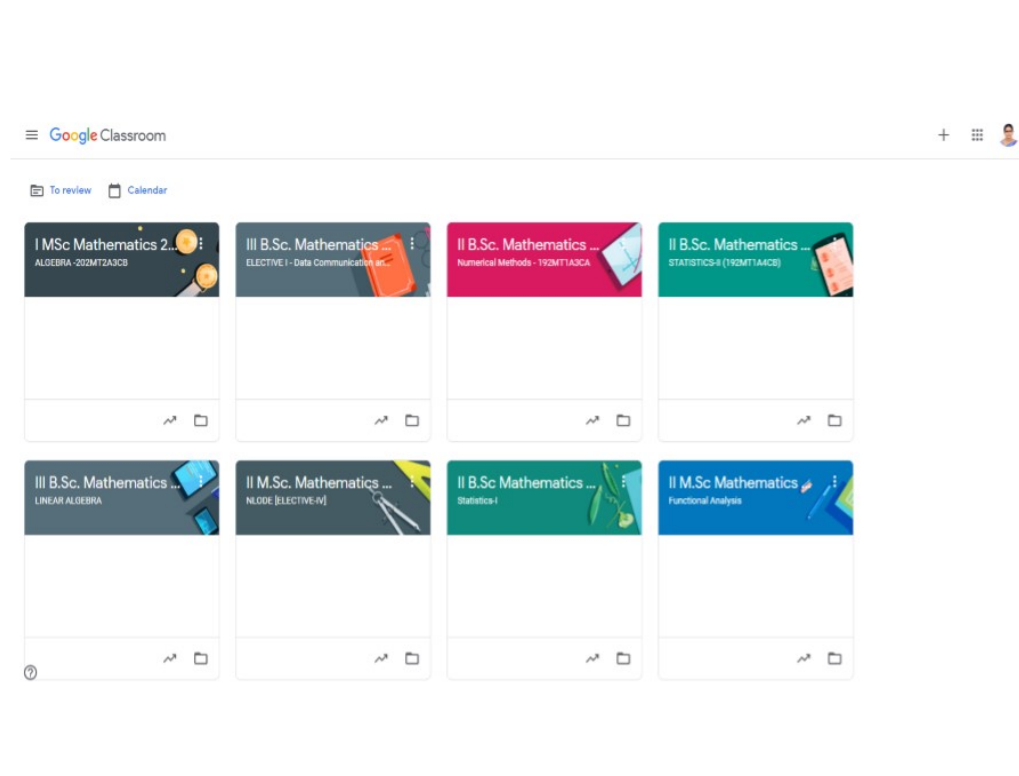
Google Classroom

To review Calendar

I MSc Mathematics 2...
ALGEBRA -202MT2A3CB

III B.Sc. Mathematics ...
ELECTIVE I - Data Communication an...

II B.Sc. Mathematics ...
Numerical Methods - 192MT1A3CA

II B.Sc. Mathematics ...
STATISTICS-II (192MT1A4CB)

III B.Sc. Mathematics ...
LINEAR ALGEBRA

II M.Sc. Mathematics ...
NLODE [ELECTIVE-IV]

II B.Sc Mathematics ...
Statistics-I

II M.Sc Mathematics
Functional Analysis